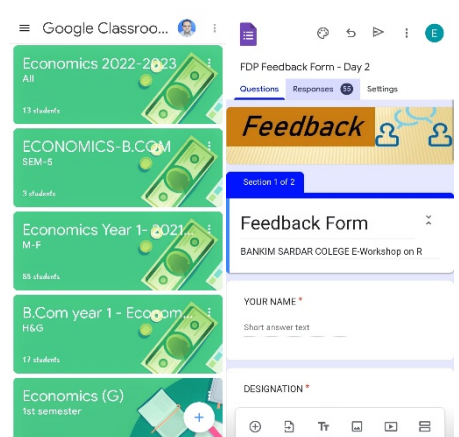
Google Classroo...

Economics 2022-2023
All
13 students

ECONOMICS-B.COM
SEM-5
3 students

Economics Year 1- 2021...
M-F
88 students

B.Com year 1 - Econom...
H&G
17 students

Economics (G)
1st semester

E

FDP Feedback Form - Day 2

Questions
Responses 55
Settings

Feedback

Section 1 of 2

Feedback Form

BANKIM SARDAR COLEGE E-Workshop on R

YOUR NAME *

Short answer text

DESIGNATION *